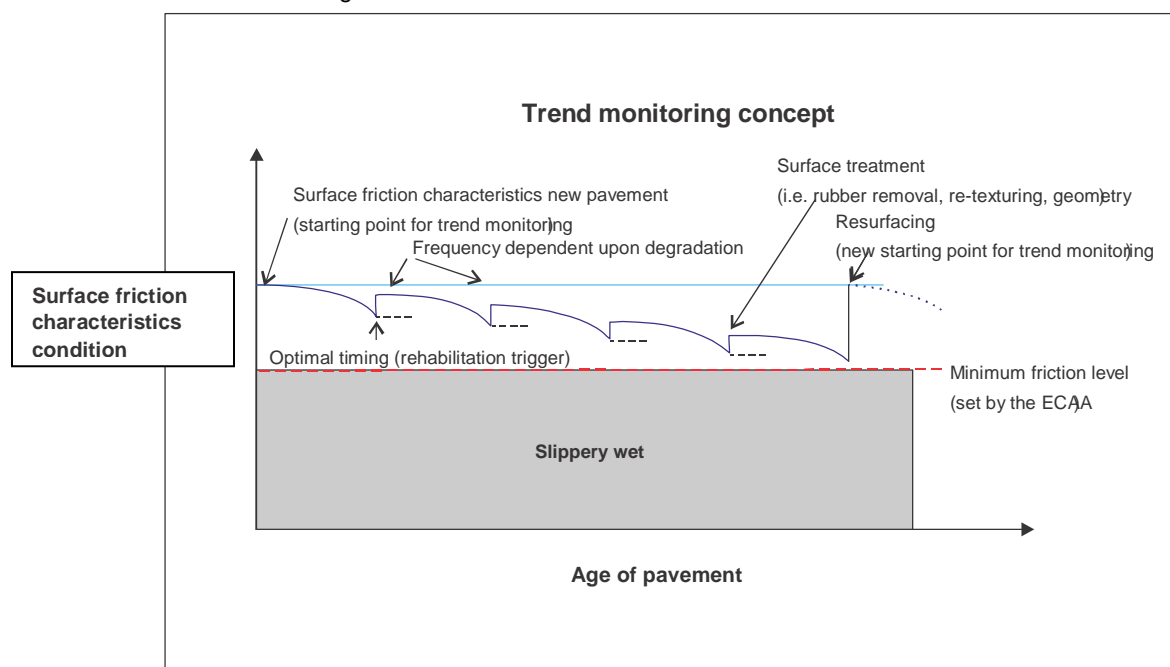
Trend monitoring concept

Surface treatment

(i.e. rubber removal, re-texturing, geometry

Surface friction characteristics new pavement

(starting point for trend monitoring

Resurfacing

Frequency dependent upon degradation

(new starting point for trend monitoring

Surface friction characteristics condition

Optimal timing (rehabilitation trigger)

Minimum friction level

(set by the ECAA

Slippery wet

Age of pavement